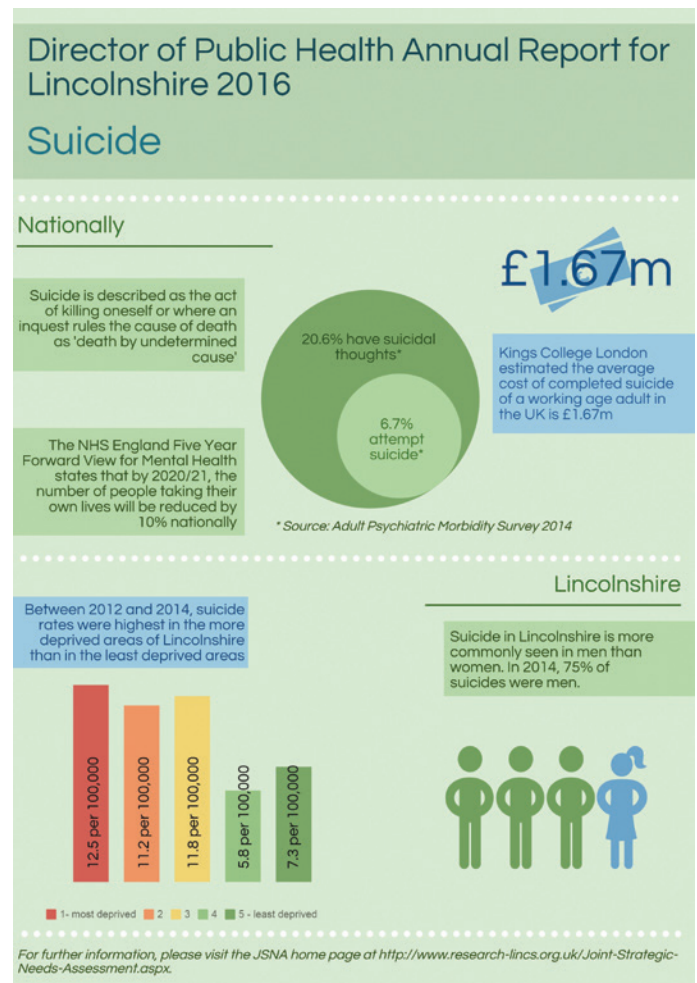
Director of Public Health Annual Report for Lincolnshire 2016

Suicide

Nationally

Suicide is described as the act of killing oneself or where an inquest rules the cause of death as 'death by undetermined cause'

20.6% have suicidal thoughts*

6.7% attempt suicide*

£1.67m

Kings College London estimated the average cost of completed suicide of a working age adult in the UK is £1.67m

The NHS England Five Year Forward View for Mental Health states that by 2020/21, the number of people taking their own lives will be reduced by 10% nationally

* Source: Adult Psychiatric Morbidity Survey 2014

Lincolnshire

Between 2012 and 2014, suicide rates were highest in the more deprived areas of Lincolnshire than in the least deprived areas

Suicide in Lincolnshire is more commonly seen in men than women. In 2014, 75% of suicides were men.

12.5 per 100,000

11.2 per 100,000

11.8 per 100,000

5.8 per 100,000

7.3 per 100,000

1 - most deprived 2 3 4 5 - least deprived

For further information, please visit the JSNA home page at http://www.research-lincs.org.uk/Joint-Strategic-Needs-Assessment.aspx.